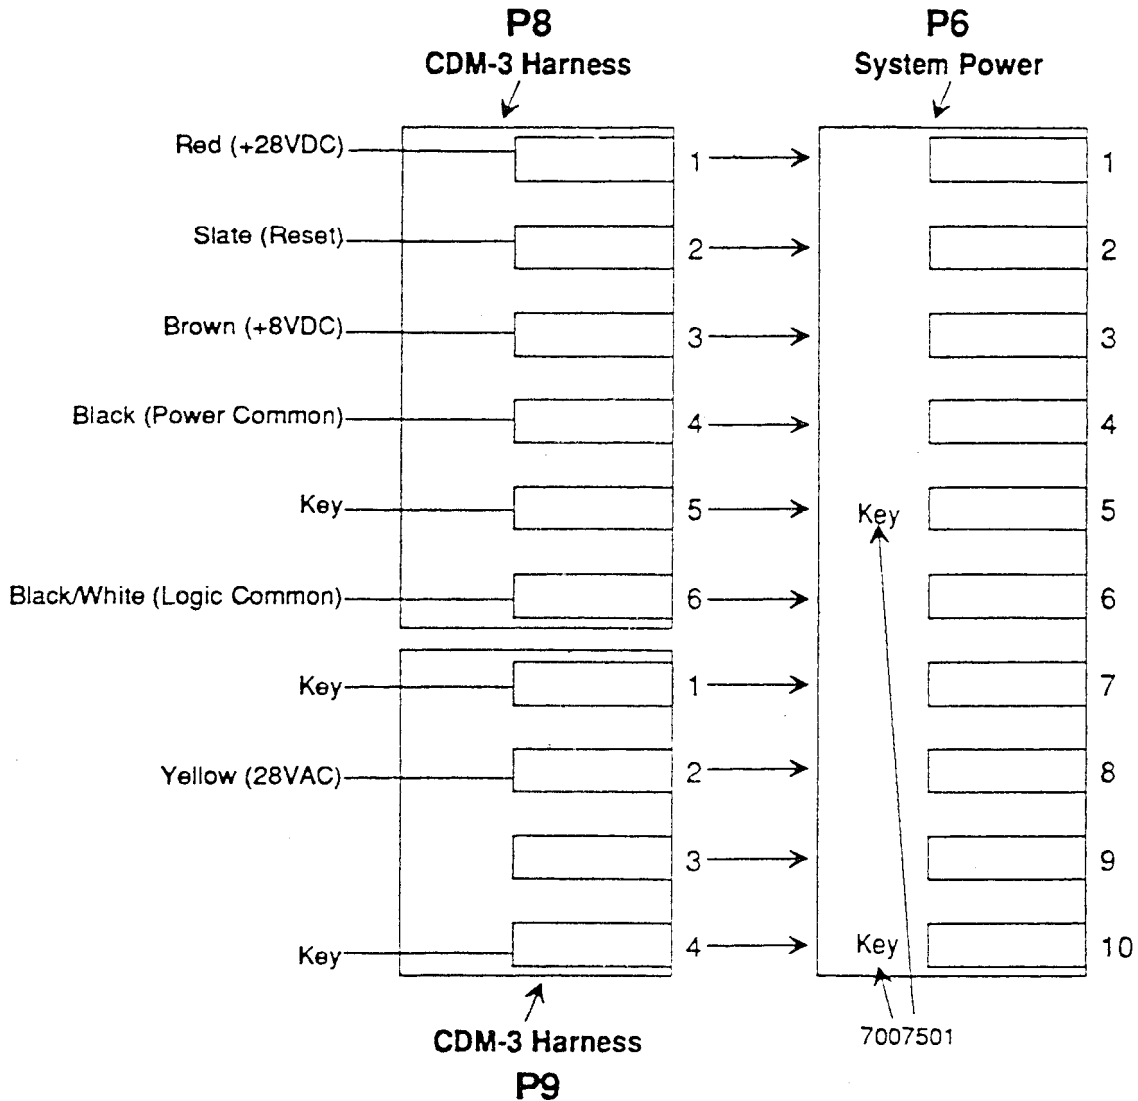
P8
CDM-3 Harness

P6
System Power

Red (+28VDC)
1
1

Slate (Reset)
2
2

Brown (+8VDC)
3
3

Black (Power Common)
4
4

Key
5
Key
5

Black/White (Logic Common)
6
6

Key
1
7

Yellow (28VAC)
2
8

3
9

Key
4
Key
10

CDM-3 Harness
P9

7007501